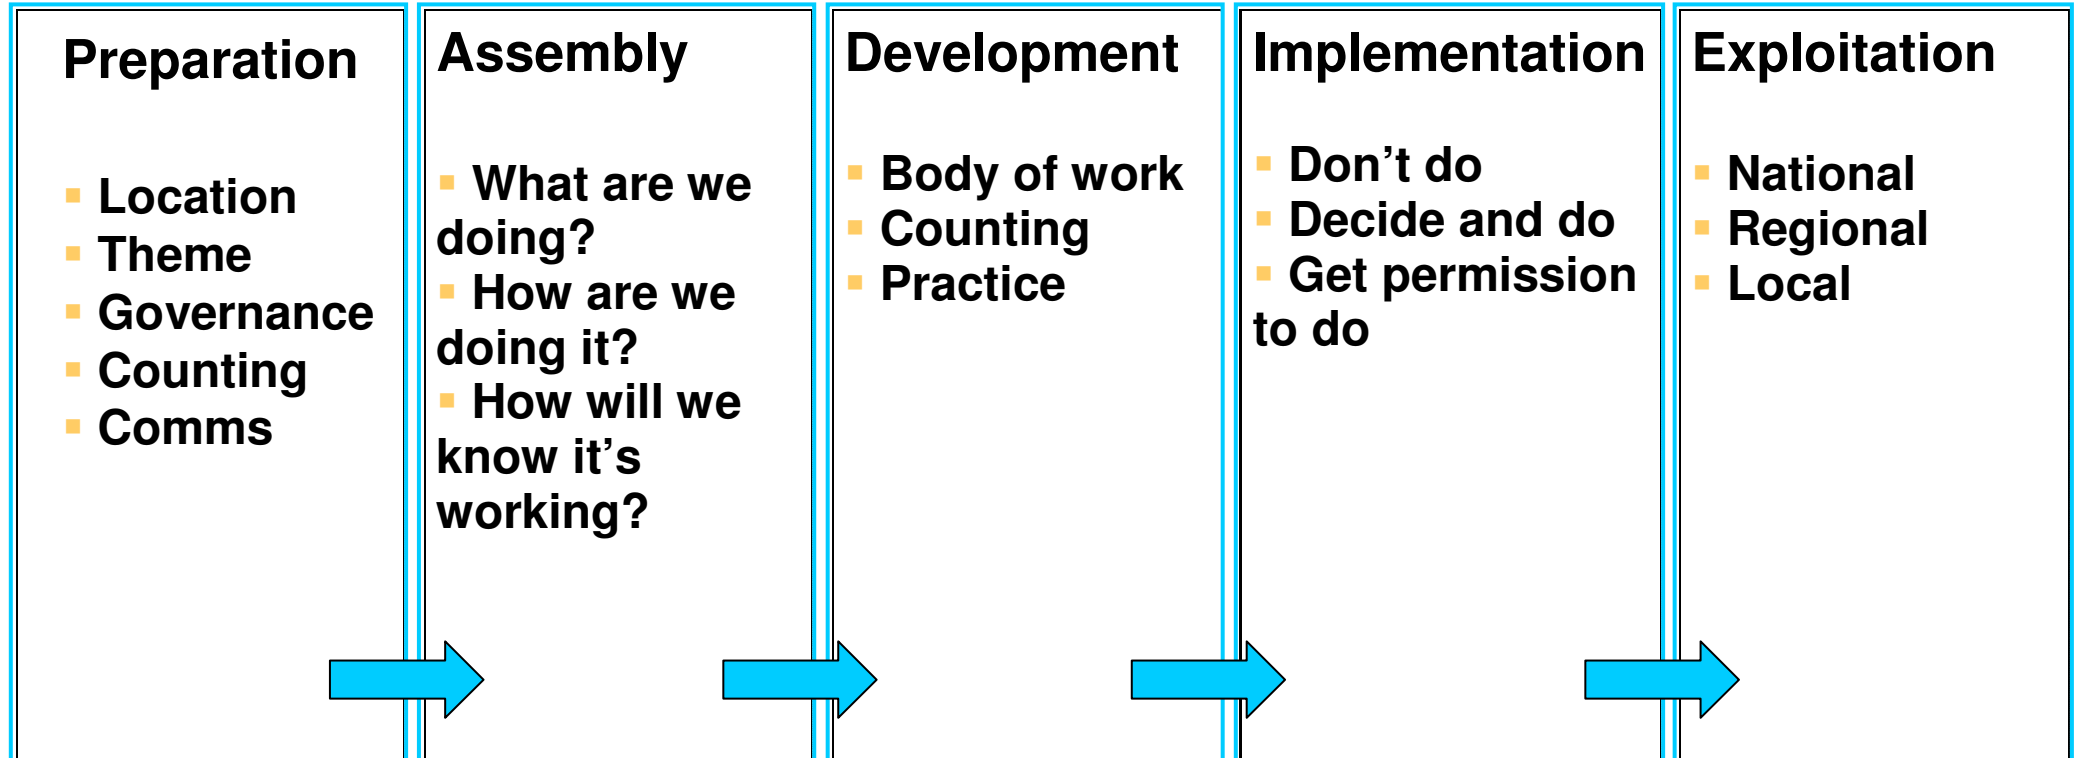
Preparation

- Location
- Theme
- Governance
- Counting
- Comms

Assembly

- What are we doing?
- How are we doing it?
- How will we know it’s working?

Development

- Body of work
- Counting
- Practice

Implementation

- Don’t do
- Decide and do
- Get permission to do

Exploitation

- National
- Regional
- Local